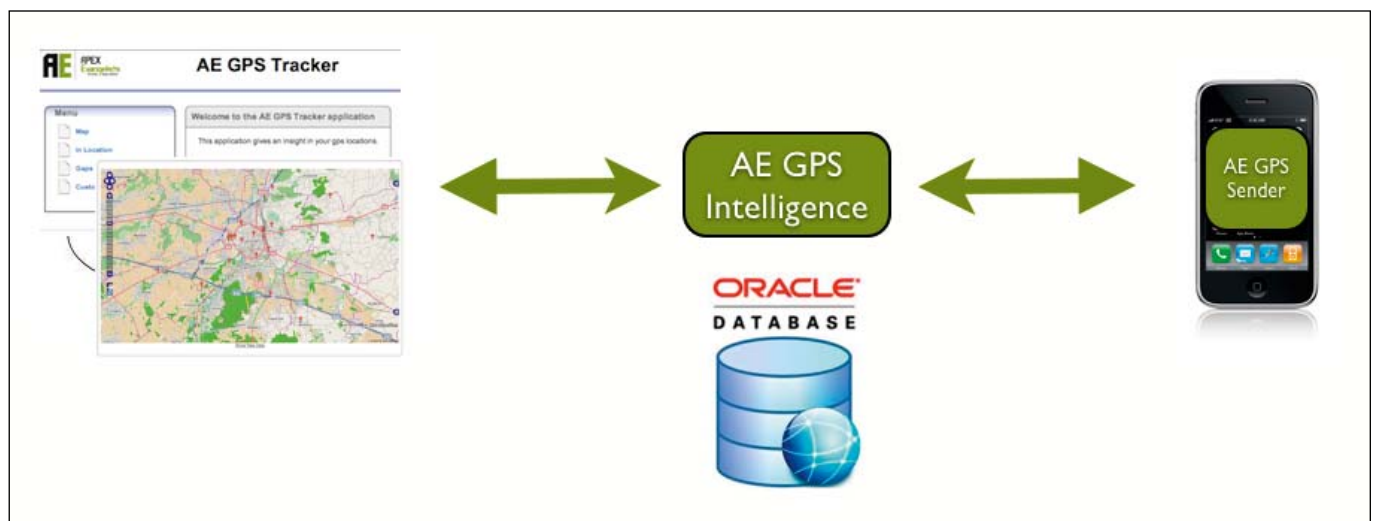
AE APEX Evangelists

AE GPS Tracker

Menu

Map

In Location

Gaps

Custo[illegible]

Welcome to the AE GPS Tracker application

This application gives an insight in your gps locations.

AE GPS Intelligence

ORACLE DATABASE

AE GPS Sender